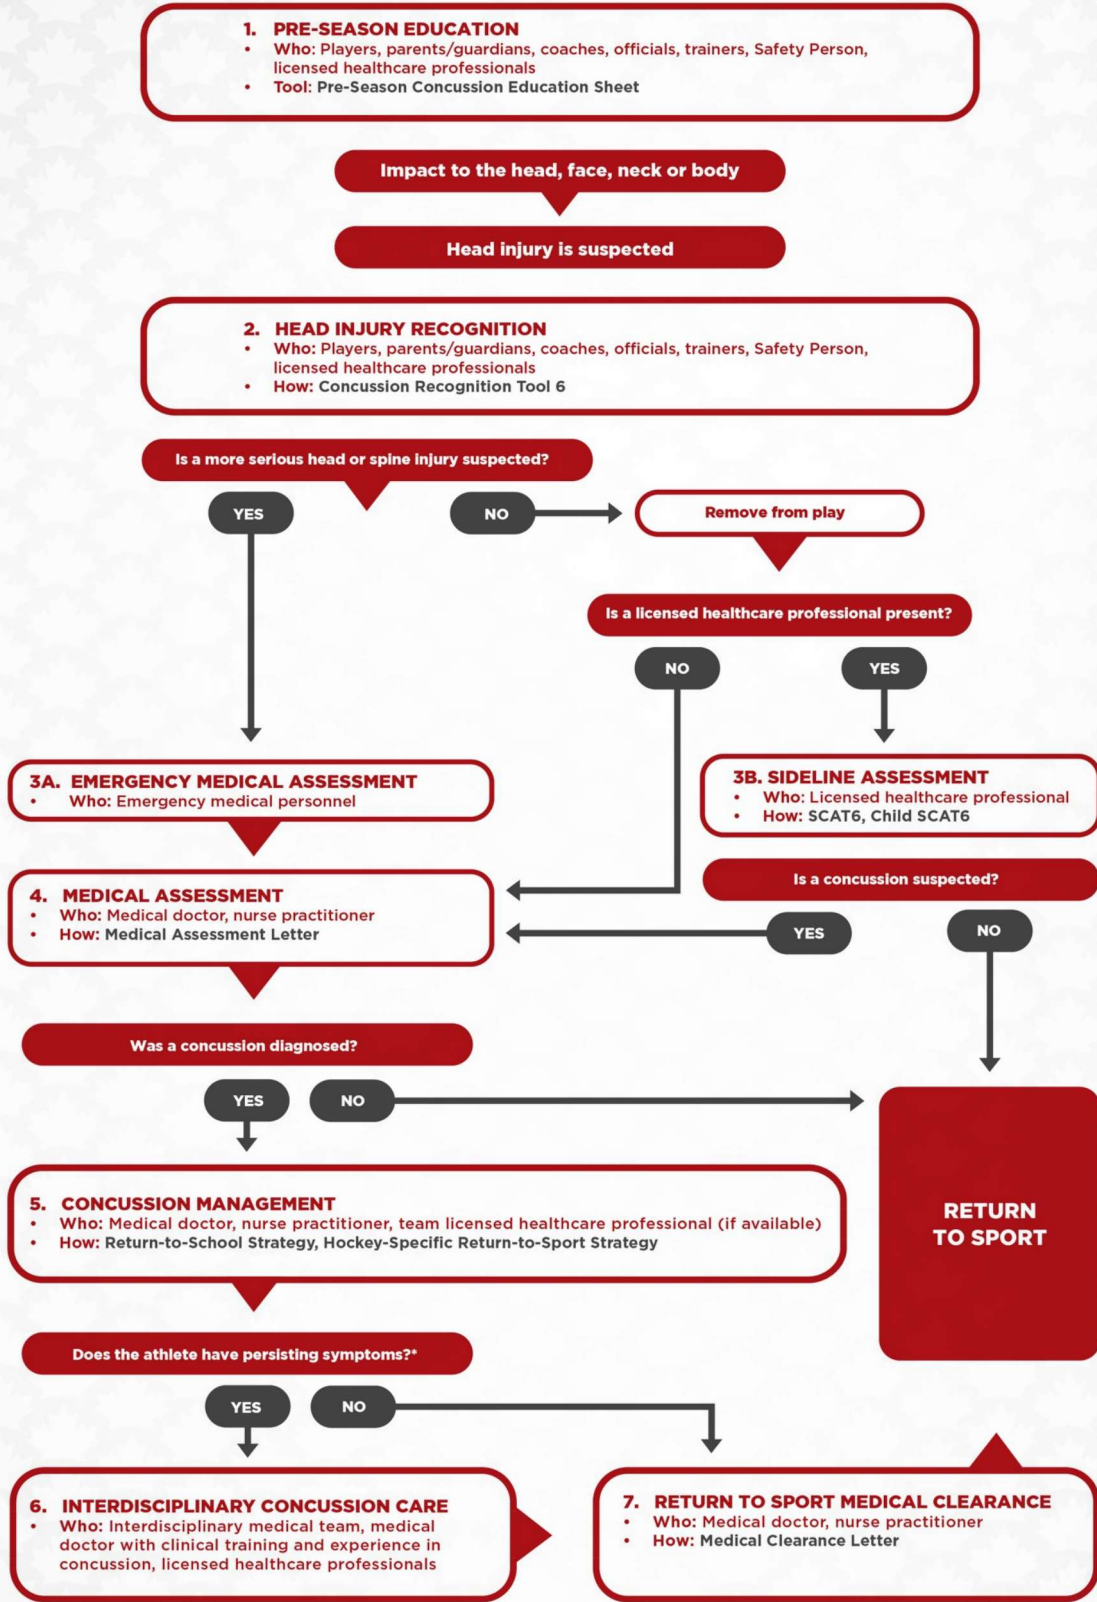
1. PRE-SEASON EDUCATION
• Who: Players, parents/guardians, coaches, officials, trainers, Safety Person, licensed healthcare professionals
• Tool: Pre-Season Concussion Education Sheet

Impact to the head, face, neck or body

Head injury is suspected

2. HEAD INJURY RECOGNITION
• Who: Players, parents/guardians, coaches, officials, trainers, Safety Person, licensed healthcare professionals
• How: Concussion Recognition Tool 6

Is a more serious head or spine injury suspected?

YES

NO

Remove from play

Is a licensed healthcare professional present?

NO

YES

3A. EMERGENCY MEDICAL ASSESSMENT
• Who: Emergency medical personnel

3B. SIDELINE ASSESSMENT
• Who: Licensed healthcare professional
• How: SCAT6, Child SCAT6

Is a concussion suspected?

4. MEDICAL ASSESSMENT
• Who: Medical doctor, nurse practitioner
• How: Medical Assessment Letter

YES

NO

Was a concussion diagnosed?

YES

NO

RETURN TO SPORT

5. CONCUSSION MANAGEMENT
• Who: Medical doctor, nurse practitioner, team licensed healthcare professional (if available)
• How: Return-to-School Strategy, Hockey-Specific Return-to-Sport Strategy

Does the athlete have persisting symptoms?*

YES

NO

6. INTERDISCIPLINARY CONCUSSION CARE
• Who: Interdisciplinary medical team, medical doctor with clinical training and experience in concussion, licensed healthcare professionals

7. RETURN TO SPORT MEDICAL CLEARANCE
• Who: Medical doctor, nurse practitioner
• How: Medical Clearance Letter